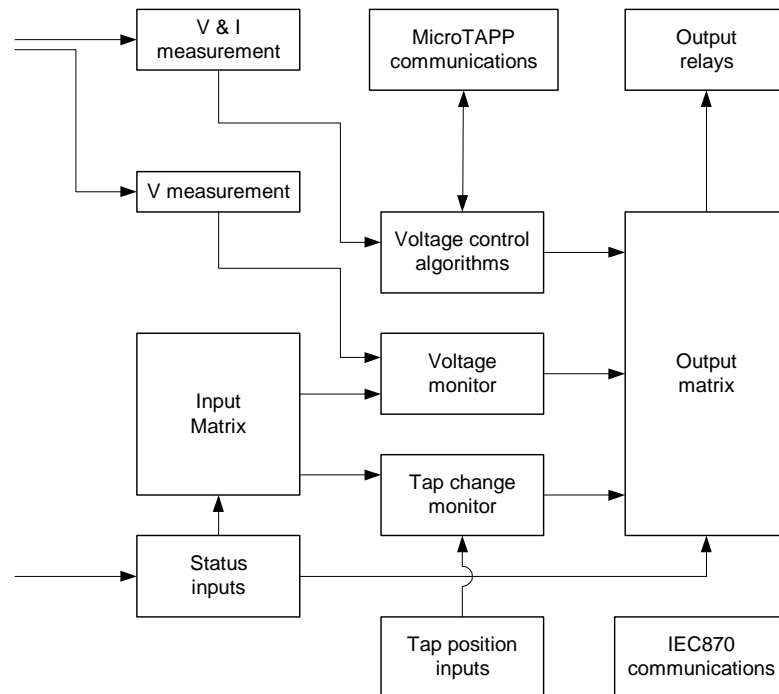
V & I measurement

MicroTAPP communications

Output relays

V measurement

Voltage control algorithms

Voltage monitor

Output matrix

Input Matrix

Tap change monitor

Status inputs

Tap position inputs

IEC870 communications